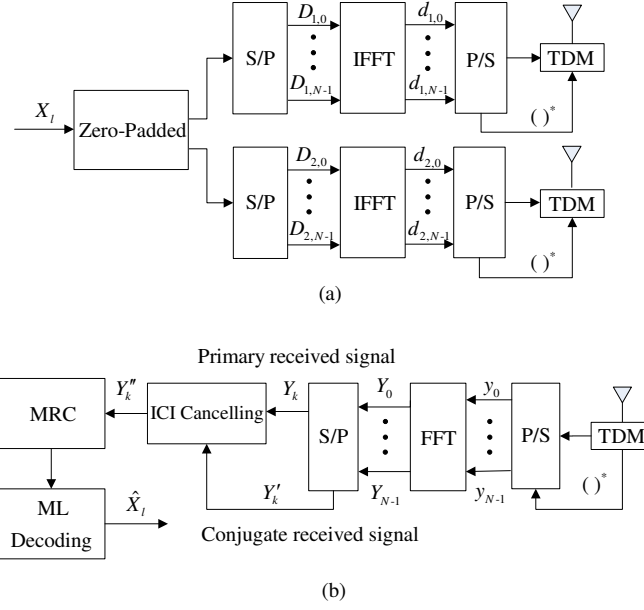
$X_l$

Zero-Padded

S/P

$D_{1,0}$

$D_{1,N-1}$

IFFT

$d_{1,0}$

$d_{1,N-1}$

P/S

TDM

$(\,)^*$

S/P

$D_{2,0}$

$D_{2,N-1}$

IFFT

$d_{2,0}$

$d_{2,N-1}$

P/S

TDM

$(\,)^*$

(a)

Primary received signal

MRC

$Y_k''$

ICI Cancelling

$Y_k$

S/P

$Y_0$

$Y_{N-1}$

FFT

$y_0$

$y_{N-1}$

P/S

TDM

$(\,)^*$

$Y_k'$

ML Decoding

$\hat{X}_l$

Conjugate received signal

(b)